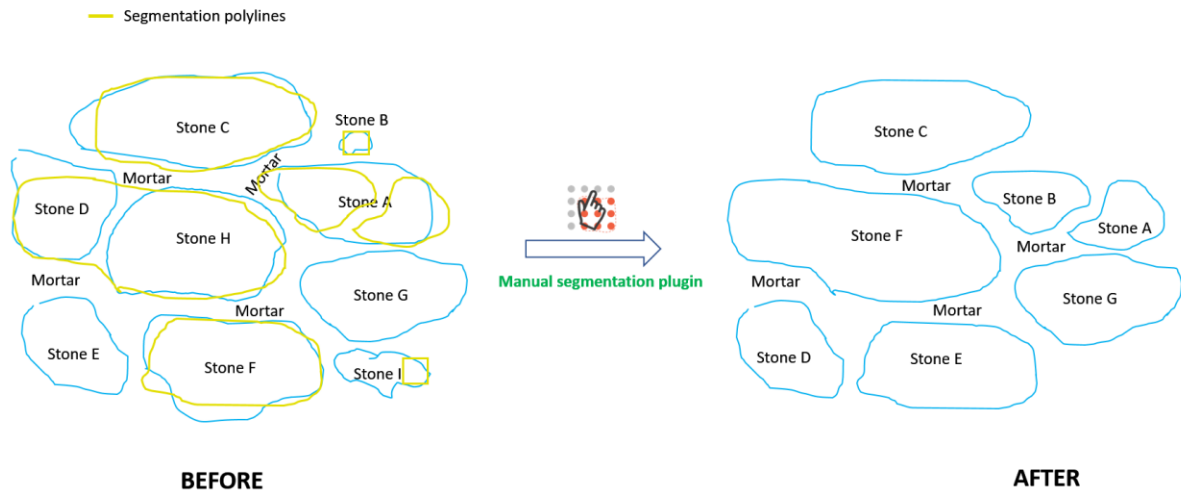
Segmentation polylines

Stone C
Stone B
Mortar
Mortar
Stone D
Stone A
Stone H
Mortar
Stone G
Mortar
Stone E
Stone F
Stone I

Manual segmentation plugin

Stone C
Mortar
Stone B
Stone A
Stone F
Mortar
Mortar
Stone G
Mortar
Stone D
Stone E

BEFORE

AFTER